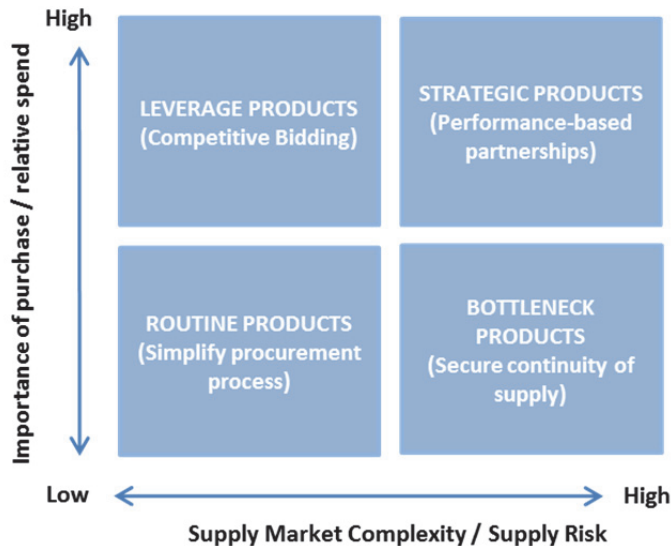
High

Importance of purchase / relative spend

LEVERAGE PRODUCTS (Competitive Bidding)

STRATEGIC PRODUCTS (Performance-based partnerships)

ROUTINE PRODUCTS (Simplify procurement process)

BOTTLENECK PRODUCTS (Secure continuity of supply)

Low

High

Supply Market Complexity / Supply Risk